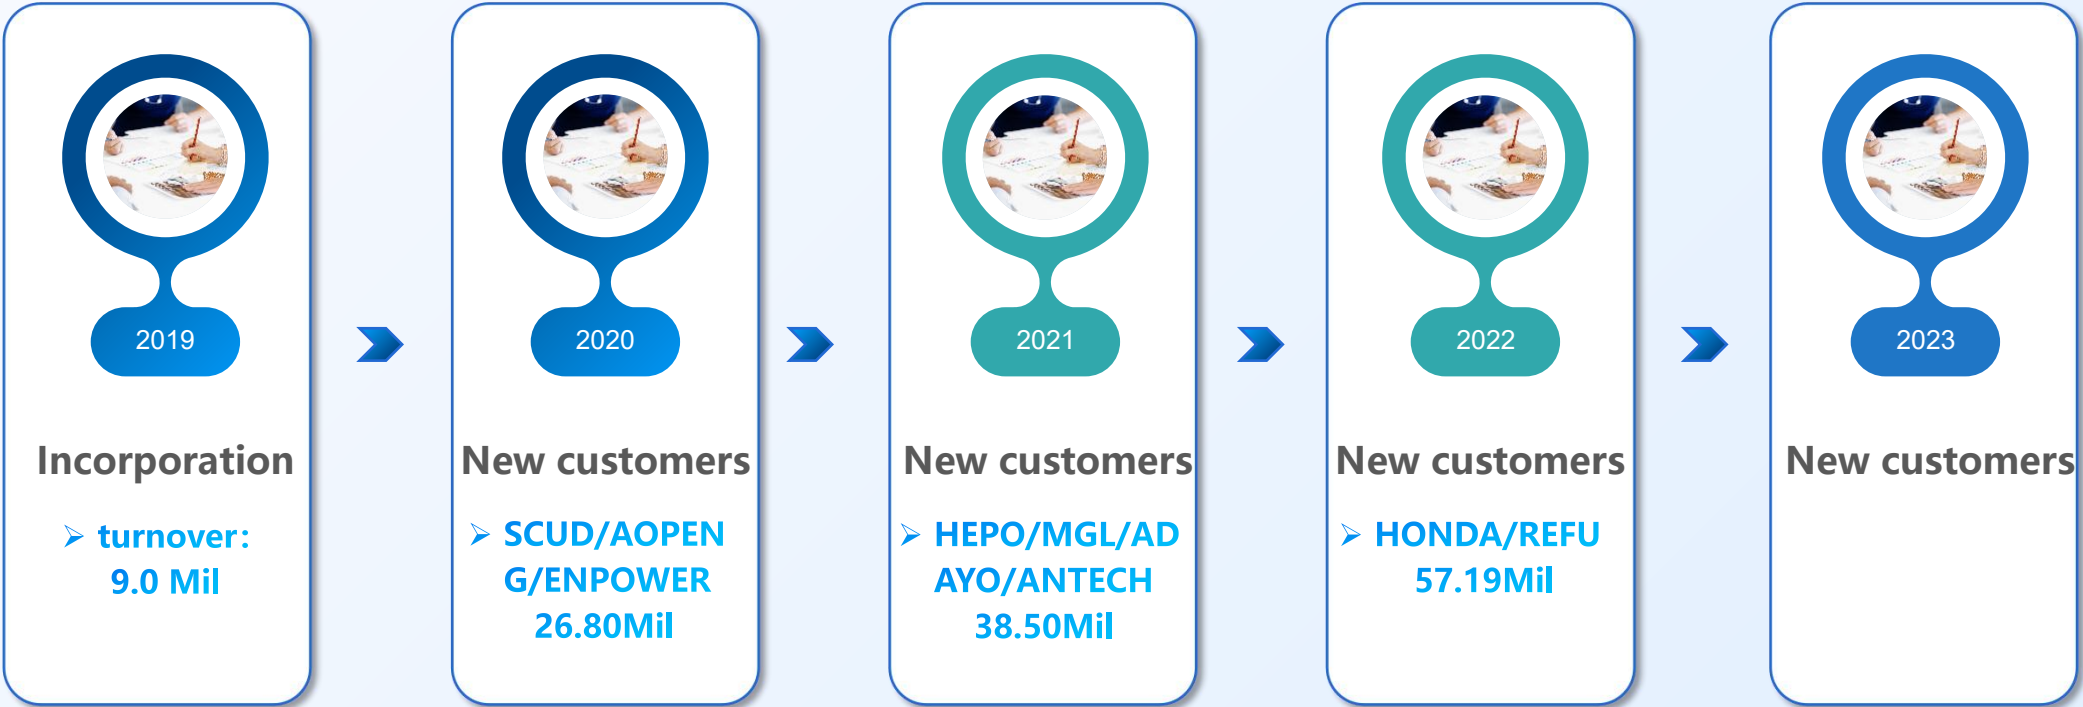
2019

Incorporation

➢ turnover: 9.0 Mil

2020

New customers

➢ SCUD/AOPENG/ENPOWER 26.80Mil

2021

New customers

➢ HEPO/MGL/ADAYO/ANTECH 38.50Mil

2022

New customers

➢ HONDA/REFU 57.19Mil

2023

New customers